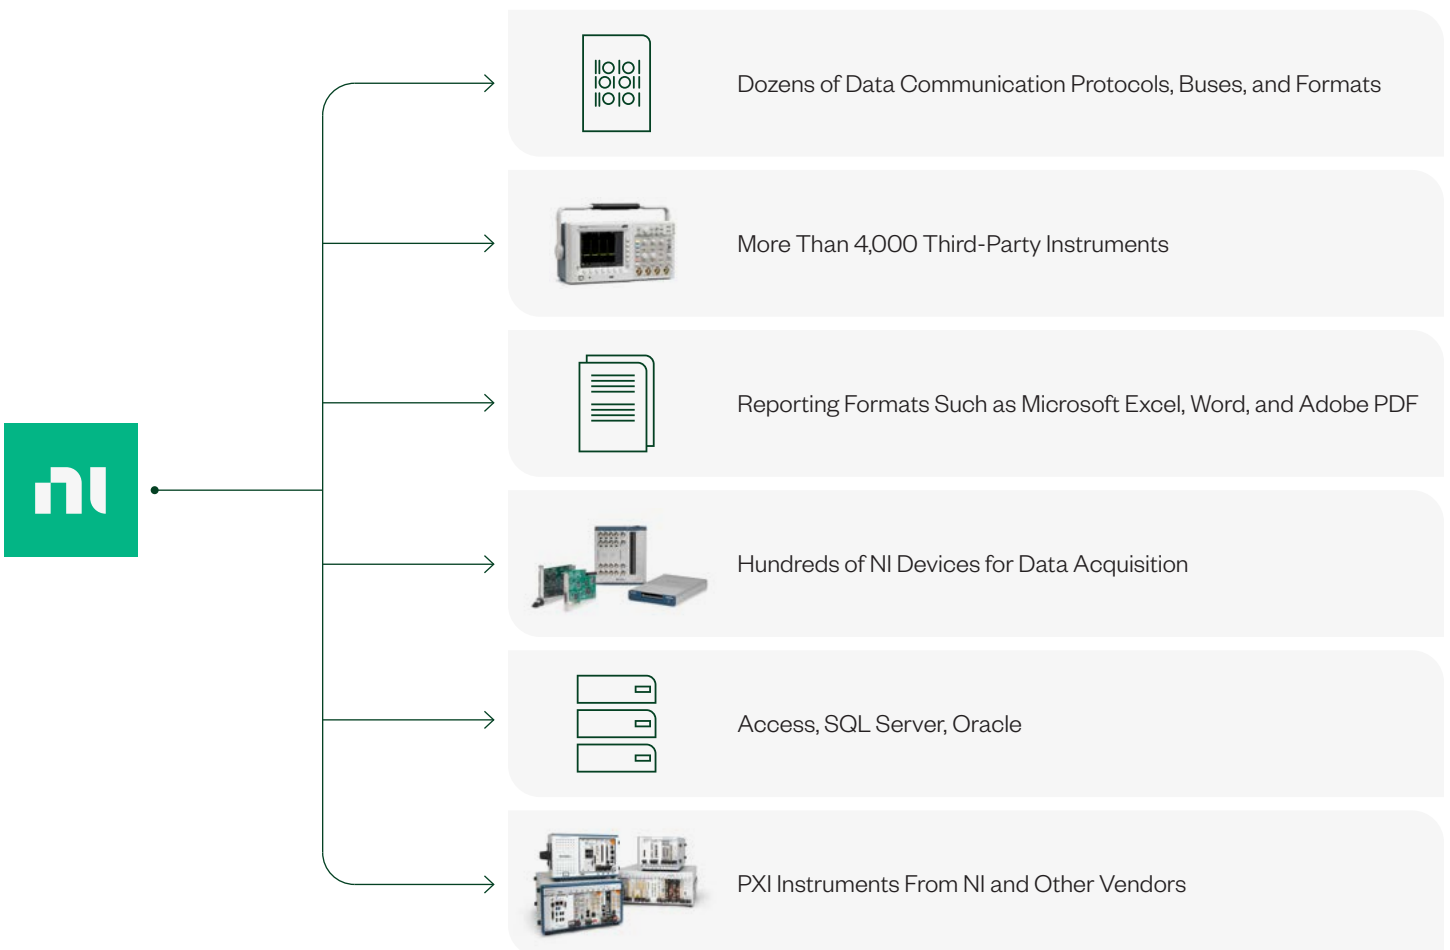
ni

Dozens of Data Communication Protocols, Buses, and Formats

More Than 4,000 Third-Party Instruments

Reporting Formats Such as Microsoft Excel, Word, and Adobe PDF

Hundreds of NI Devices for Data Acquisition

Access, SQL Server, Oracle

PXI Instruments From NI and Other Vendors